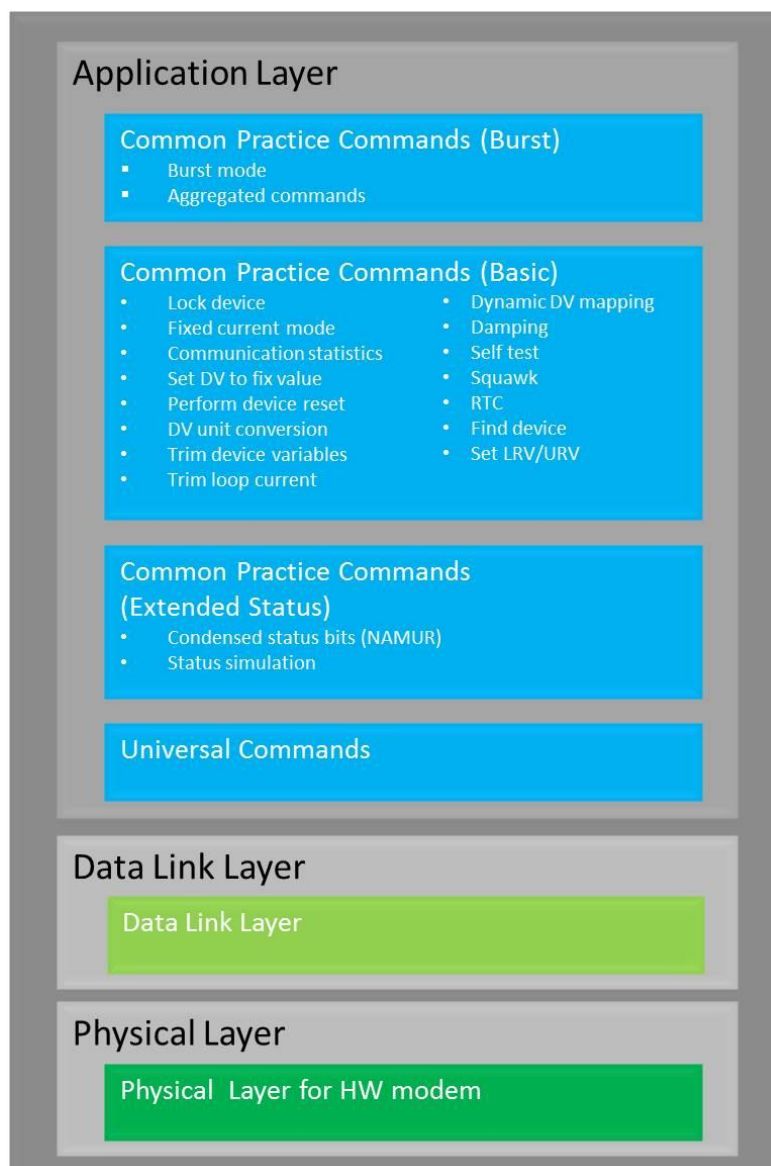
Application Layer

Common Practice Commands (Burst)
- Burst mode
- Aggregated commands

Common Practice Commands (Basic)
- Lock device
- Fixed current mode
- Communication statistics
- Set DV to fix value
- Perform device reset
- DV unit conversion
- Trim device variables
- Trim loop current

- Dynamic DV mapping
- Damping
- Self test
- Squawk
- RTC
- Find device
- Set LRV/URV

Common Practice Commands (Extended Status)
- Condensed status bits (NAMUR)
- Status simulation

Universal Commands

Data Link Layer

Data Link Layer

Physical Layer

Physical Layer for HW modem